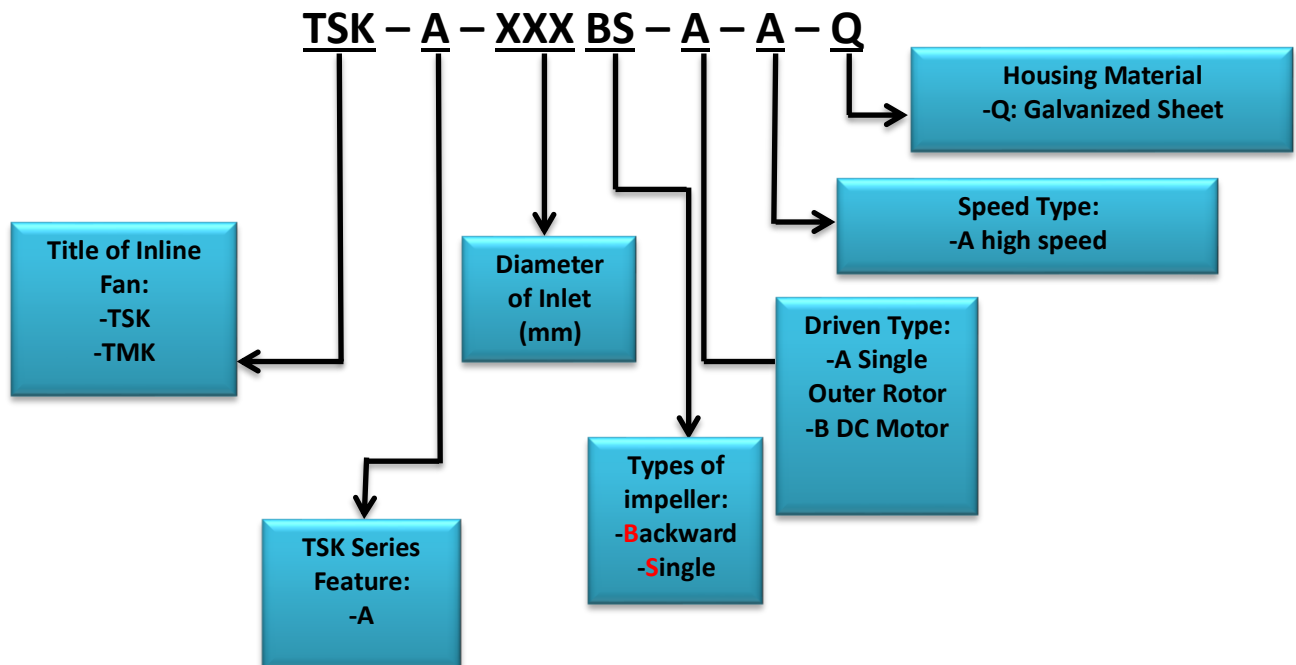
TSK – A – XXX BS – A – A – Q

Housing Material
-Q: Galvanized Sheet

Speed Type:
-A high speed

Title of Inline Fan:
-TSK
-TMK

Diameter of Inlet (mm)

Driven Type:
-A Single Outer Rotor
-B DC Motor

Types of impeller:
-Backward
-Single

TSK Series Feature:
-A